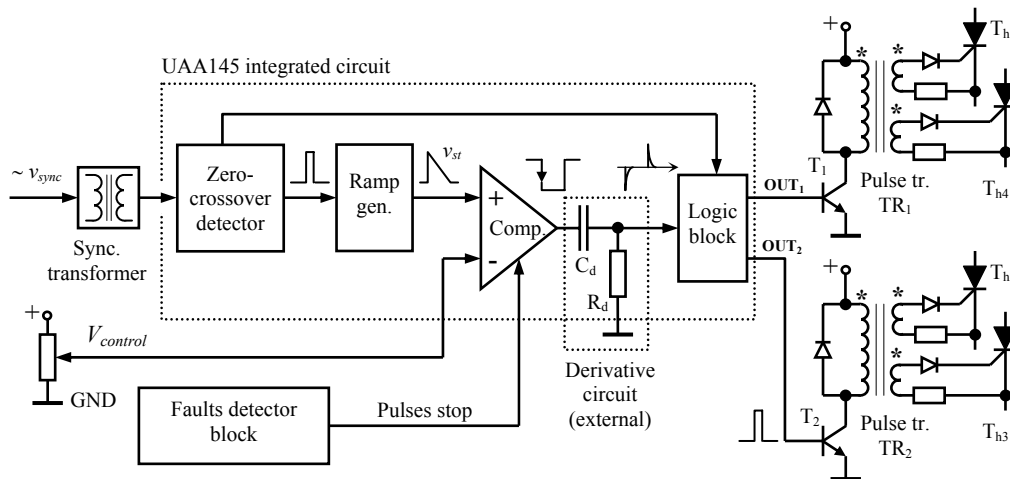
UAA145 integrated circuit

$\sim v_{sync}$

Sync. transformer

Zero-crossover detector

Ramp gen.

$v_{st}$

+

-

Comp.

$C_d$

$R_d$

Logic block

$OUT_1$

$OUT_2$

+

$V_{control}$

GND

Faults detector block

Pulses stop

Derivative circuit (external)

+

*

*

*

$T_h$

$T_1$

Pulse tr. $TR_1$

$T_{h4}$

+

*

*

*

$T_h$

$T_2$

Pulse tr. $TR_2$

$T_{h3}$